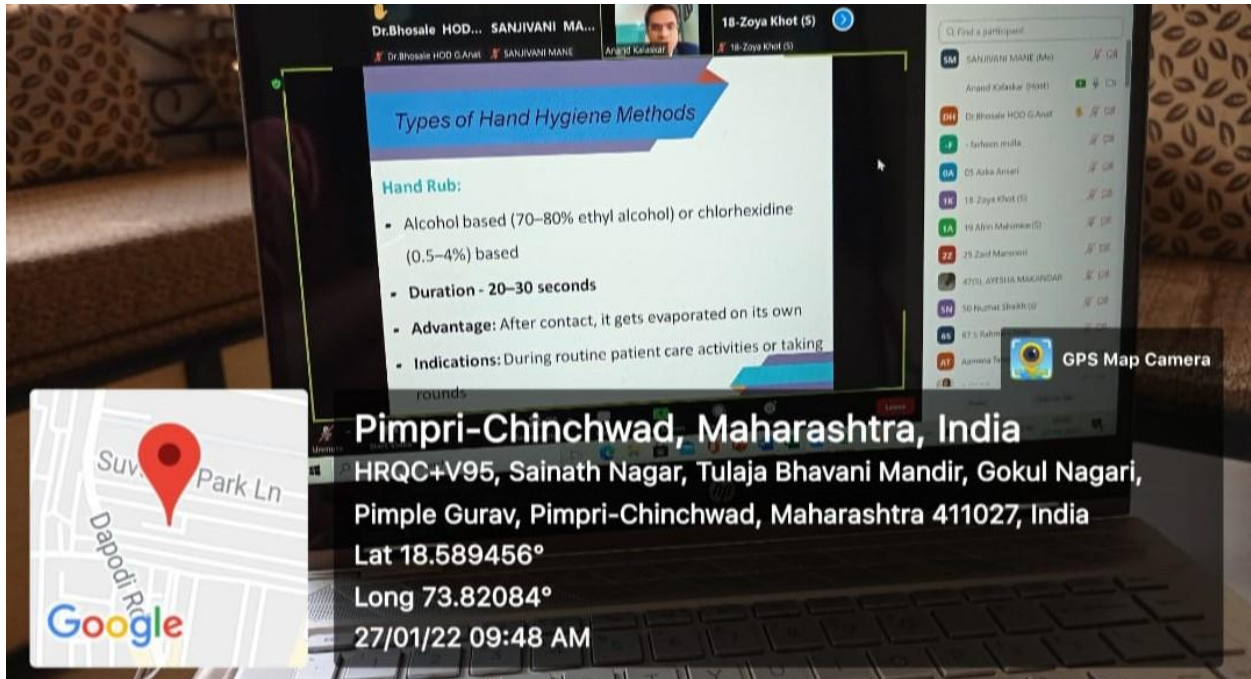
Dr.Bhosale HOD... SANJIVANI MA... 18-Zoya Khot (S)

Dr.Bhosale HOD G.Anat SANJIVANI MANE Anand Kalaskar 18-Zoya Khot (S)

Find a participant

SANJIVANI MANE (Me)

Anand Kalaskar (Host)

Dr Bhosale HOD G.Anat

- farheen mulla

05 Aska Ansari

18-Zoya Khot (S)

19 Afrin Mahimkar (S)

25 Zaid Mansoori

47(S) AYESHA MAKANDAR

50 Nuzhat Shaikh (s)

67 S Rahm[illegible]

Aamena Te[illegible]

Types of Hand Hygiene Methods

Hand Rub:

- Alcohol based (70–80% ethyl alcohol) or chlorhexidine (0.5–4%) based
- Duration - 20–30 seconds
- Advantage: After contact, it gets evaporated on its own
- Indications: During routine patient care activities or taking rounds

Leave

GPS Map Camera

Pimpri-Chinchwad, Maharashtra, India

HRQC+V95, Sainath Nagar, Tulaja Bhavani Mandir, Gokul Nagari, Pimple Gurav, Pimpri-Chinchwad, Maharashtra 411027, India

Lat 18.589456°

Long 73.82084°

27/01/22 09:48 AM

Suv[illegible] Park Ln

Dapodi R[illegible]

Google